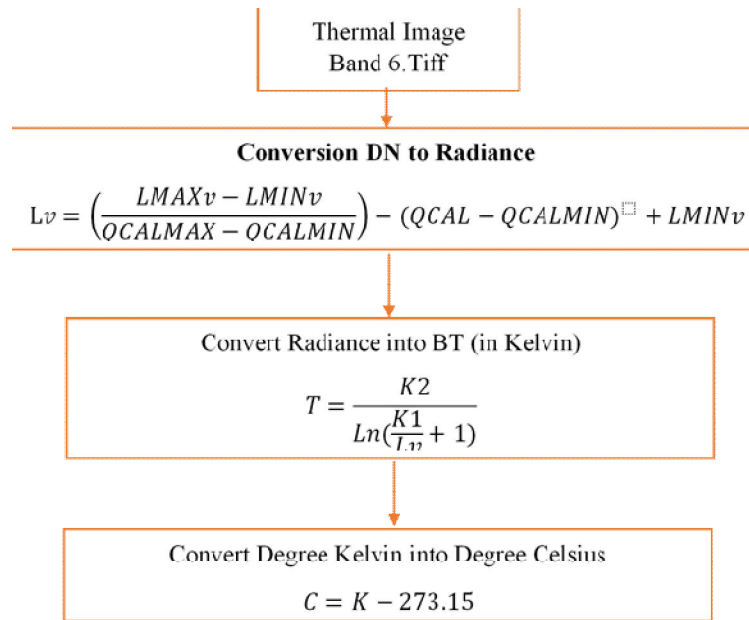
Thermal Image
Band 6.Tiff

**Conversion DN to Radiance**

$Lv = \left(\frac{LMAXv - LMINv}{QCALMAX - QCALMIN}\right) - (QCAL - QCALMIN)^{\square} + LMINv$

Convert Radiance into BT (in Kelvin)

$T = \frac{K2}{Ln(\frac{K1}{Lv} + 1)}$

Convert Degree Kelvin into Degree Celsius

$C = K - 273.15$